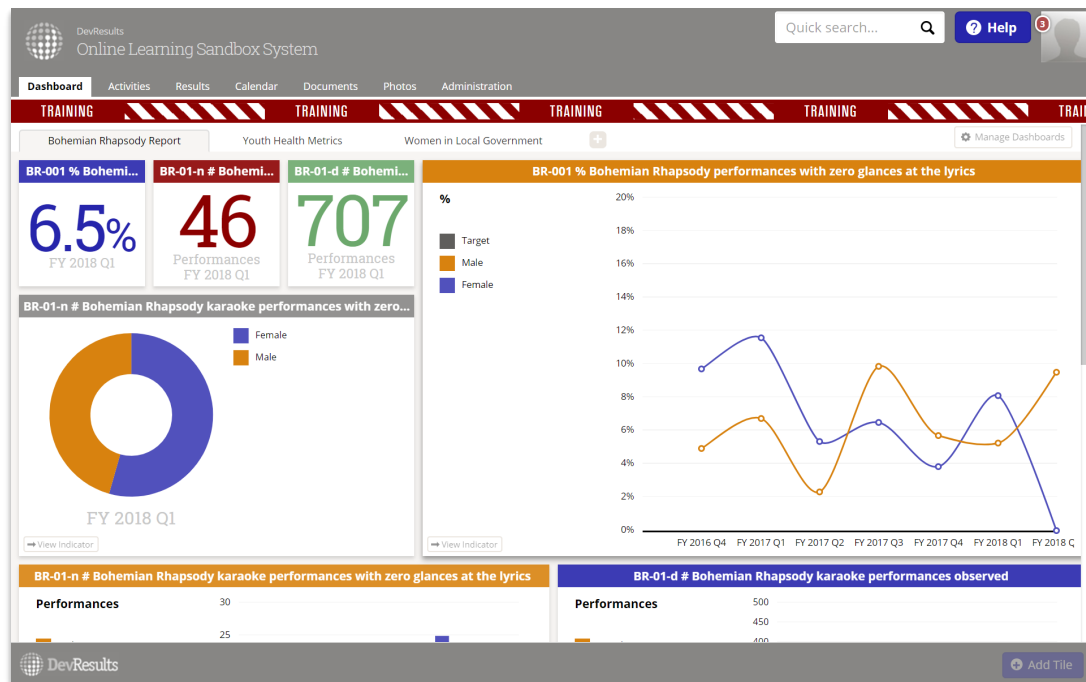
DevResults
Online Learning Sandbox System

Quick search...

Help 3

Dashboard Activities Results Calendar Documents Photos Administration

TRAINING TRAINING TRAINING TRAINING TRAI

Bohemian Rhapsody Report Youth Health Metrics Women in Local Government

Manage Dashboards

BR-001 % Bohemi...
6.5%
FY 2018 Q1

BR-01-n # Bohemi...
46
Performances
FY 2018 Q1

BR-01-d # Bohemi...
707
Performances
FY 2018 Q1

BR-001 % Bohemian Rhapsody performances with zero glances at the lyrics

%

Target
Male
Female

20%
18%
16%
14%
12%
10%
8%
6%
4%
2%
0%

FY 2016 Q4 FY 2017 Q1 FY 2017 Q2 FY 2017 Q3 FY 2017 Q4 FY 2018 Q1 FY 2018 Q

BR-01-n # Bohemian Rhapsody karaoke performances with zero...

Female
Male

FY 2018 Q1

View Indicator

View Indicator

BR-01-n # Bohemian Rhapsody karaoke performances with zero glances at the lyrics

Performances
30
25

BR-01-d # Bohemian Rhapsody karaoke performances observed

Performances
500
450
400

DevResults

Add Tile